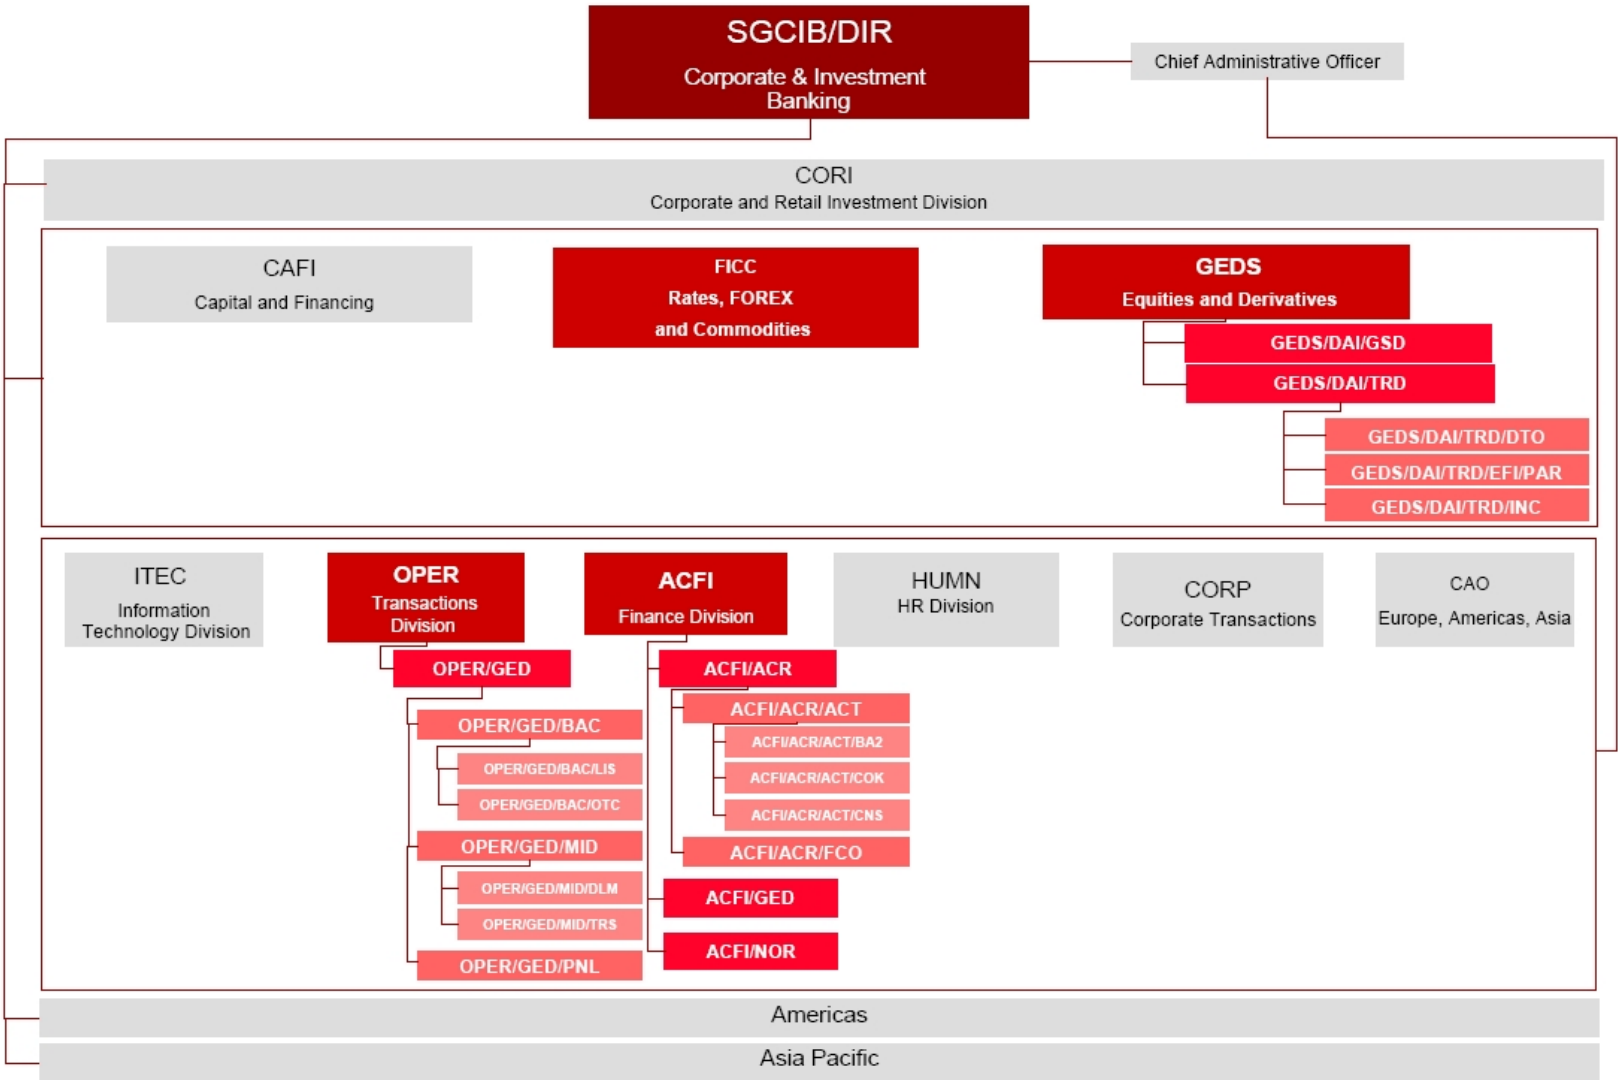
SGCIB/DIR
Corporate & Investment Banking

Chief Administrative Officer

CORI
Corporate and Retail Investment Division

CAFI
Capital and Financing

FICC
Rates, FOREX and Commodities

GEDS
Equities and Derivatives

GEDS/DAI/GSD

GEDS/DAI/TRD

GEDS/DAI/TRD/DTO

GEDS/DAI/TRD/EFI/PAR

GEDS/DAI/TRD/INC

ITEC
Information Technology Division

OPER
Transactions Division

ACFI
Finance Division

HUMN
HR Division

CORP
Corporate Transactions

CAO
Europe, Americas, Asia

OPER/GED

OPER/GED/BAC

OPER/GED/BAC/LIS

OPER/GED/BAC/OTC

OPER/GED/MID

OPER/GED/MID/DLM

OPER/GED/MID/TRS

OPER/GED/PNL

ACFI/ACR

ACFI/ACR/ACT

ACFI/ACR/ACT/BA2

ACFI/ACR/ACT/COK

ACFI/ACR/ACT/CNS

ACFI/ACR/FCO

ACFI/GED

ACFI/NOR

Americas

Asia Pacific